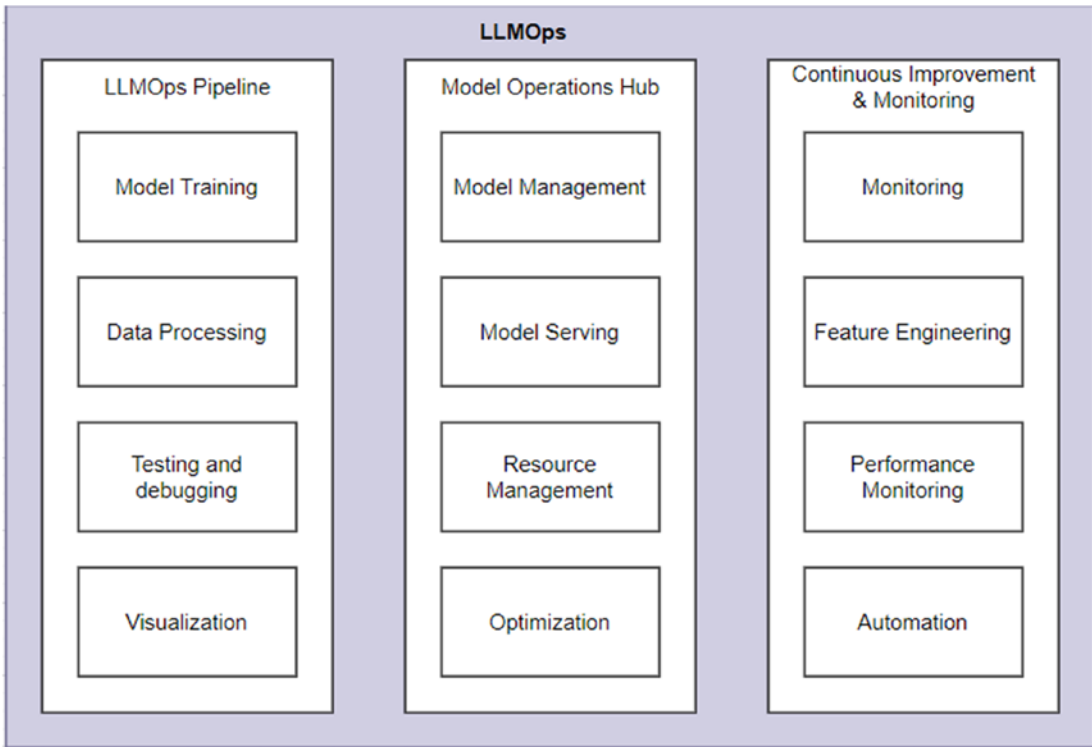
LLMOps

LLMOps Pipeline

Model Training

Data Processing

Testing and debugging

Visualization

Model Operations Hub

Model Management

Model Serving

Resource Management

Optimization

Continuous Improvement & Monitoring

Monitoring

Feature Engineering

Performance Monitoring

Automation